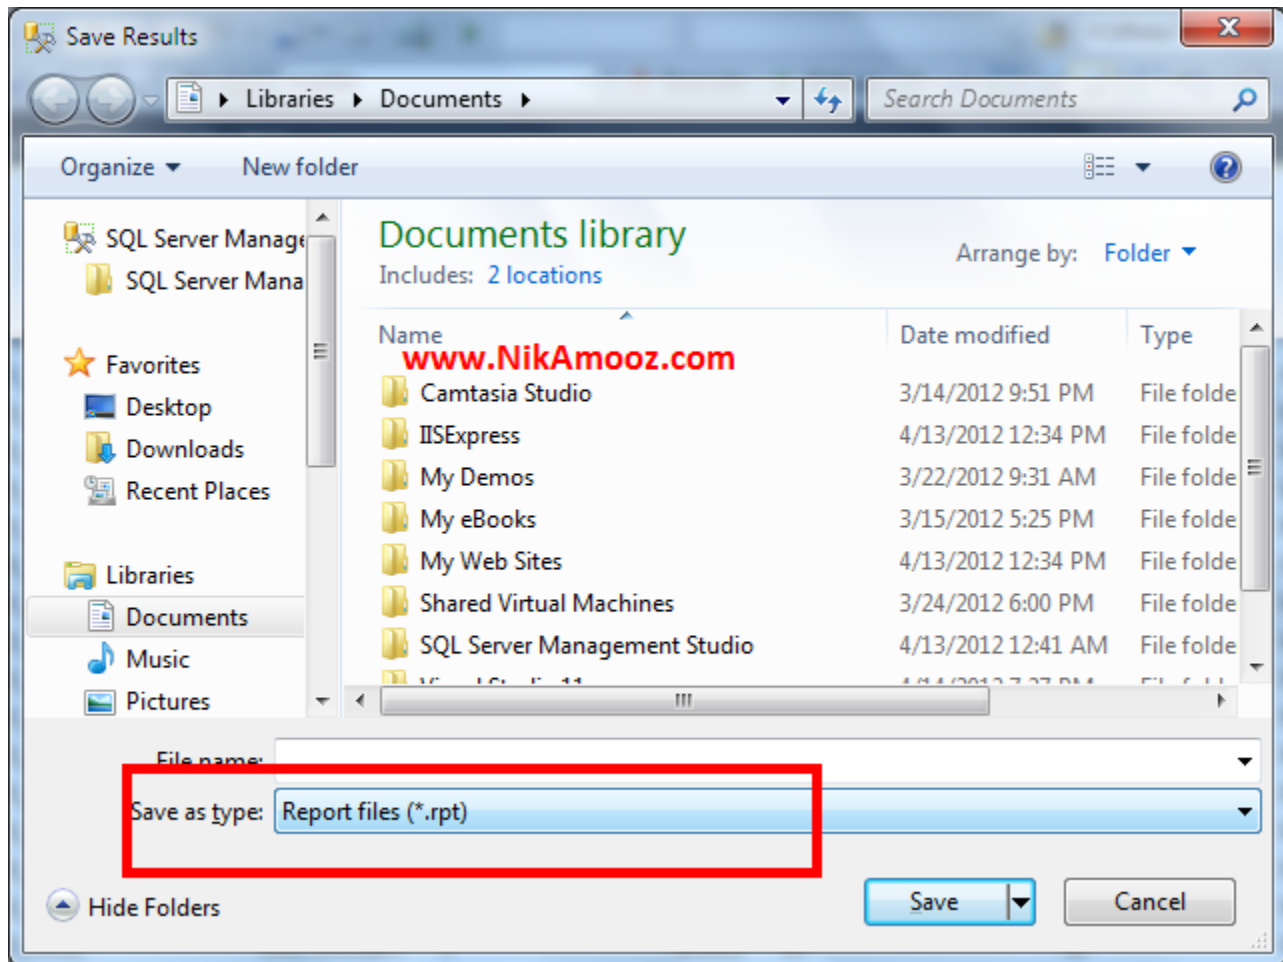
Save Results

Libraries ▸ Documents ▸

Search Documents

Organize ▾ New folder

SQL Server Manage
SQL Server Mana

Favorites
Desktop
Downloads
Recent Places

Libraries
Documents
Music
Pictures

Documents library
Includes: 2 locations

Arrange by: Folder ▾

| Name | Date modified | Type |
|---|---|---|
| Camtasia Studio | 3/14/2012 9:51 PM | File folde |
| IISExpress | 4/13/2012 12:34 PM | File folde |
| My Demos | 3/22/2012 9:31 AM | File folde |
| My eBooks | 3/15/2012 5:25 PM | File folde |
| My Web Sites | 4/13/2012 12:34 PM | File folde |
| Shared Virtual Machines | 3/24/2012 6:00 PM | File folde |
| SQL Server Management Studio | 4/13/2012 12:41 AM | File folde |
| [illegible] | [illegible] | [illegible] |

www.NikAmooz.com

File name:
Save as type: Report files (*.rpt)

Hide Folders

Save
Cancel